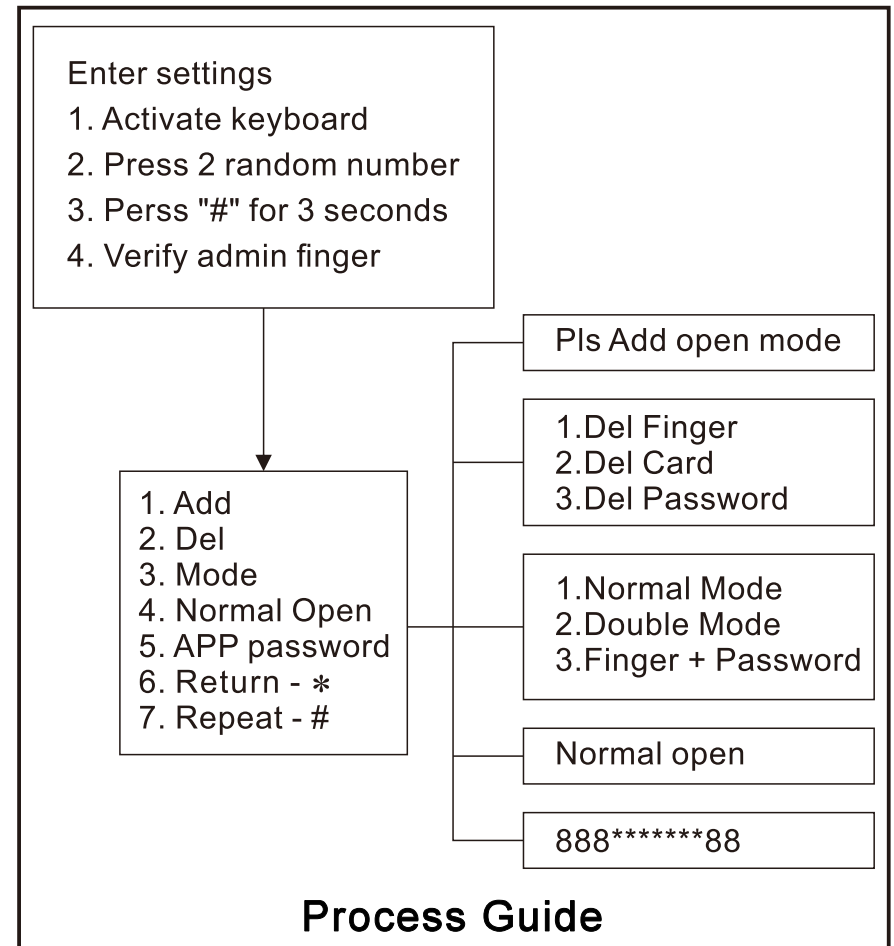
Enter settings
1. Activate keyboard
2. Press 2 random number
3. Perss "#" for 3 seconds
4. Verify admin finger

1. Add
2. Del
3. Mode
4. Normal Open
5. APP password
6. Return - ∗
7. Repeat - #

Pls Add open mode

1.Del Finger
2.Del Card
3.Del Password

1.Normal Mode
2.Double Mode
3.Finger + Password

Normal open

888*******88

Process Guide